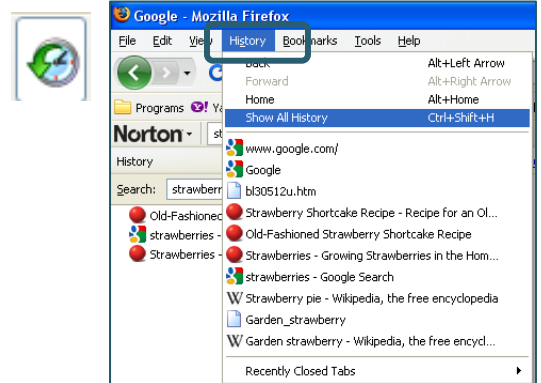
Google - Mozilla Firefox

File Edit View History Bookmarks Tools Help

Back Alt+Left Arrow
Forward Alt+Right Arrow
Home Alt+Home
Show All History Ctrl+Shift+H

Programs Ya

Norton

History

Search: strawberr

Old-Fashioned
strawberries -
Strawberries -

www.google.com/
Google
bl30512u.htm
Strawberry Shortcake Recipe - Recipe for an Ol...
Old-Fashioned Strawberry Shortcake Recipe
Strawberries - Growing Strawberries in the Hom...
strawberries - Google Search
Strawberry pie - Wikipedia, the free encyclopedia
Garden_strawberry
Garden strawberry - Wikipedia, the free encycl...

Recently Closed Tabs